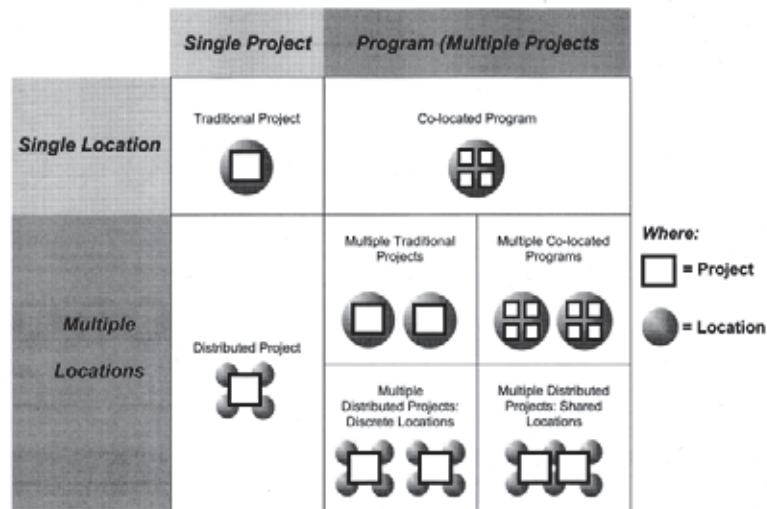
| | Single Project | Program (Multiple Projects | |
|---|---|---|---|
| Single Location | Traditional Project | Co-located Program | |
| Multiple Locations | Distributed Project | Multiple Traditional Projects | Multiple Co-located Programs |
| | | Multiple Distributed Projects: Discrete Locations | Multiple Distributed Projects: Shared Locations |

Where:
= Project
= Location